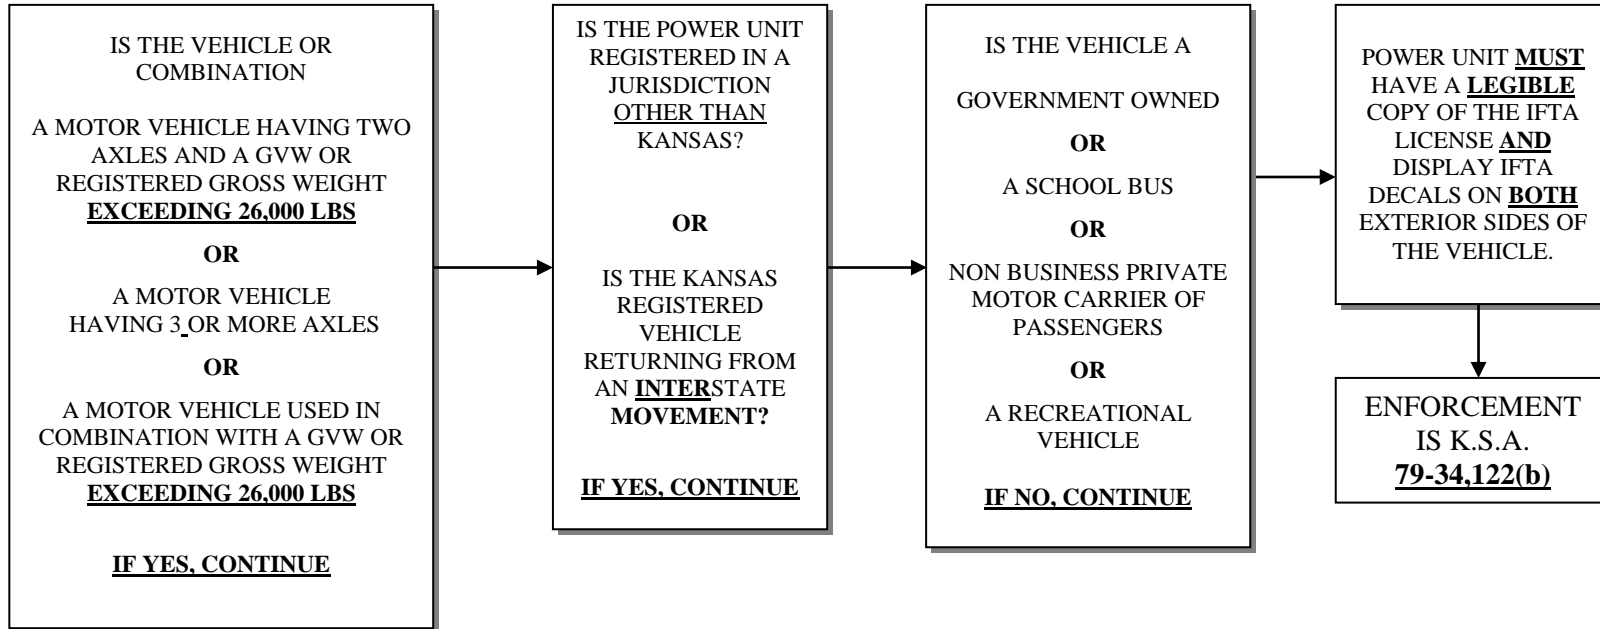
IS THE VEHICLE OR COMBINATION

A MOTOR VEHICLE HAVING TWO AXLES AND A GVW OR REGISTERED GROSS WEIGHT **EXCEEDING 26,000 LBS**

**OR**

A MOTOR VEHICLE HAVING 3 OR MORE AXLES

**OR**

A MOTOR VEHICLE USED IN COMBINATION WITH A GVW OR REGISTERED GROSS WEIGHT **EXCEEDING 26,000 LBS**

**IF YES, CONTINUE**

IS THE POWER UNIT REGISTERED IN A JURISDICTION OTHER THAN KANSAS?

**OR**

IS THE KANSAS REGISTERED VEHICLE RETURNING FROM AN **INTER**STATE **MOVEMENT?**

**IF YES, CONTINUE**

IS THE VEHICLE A

GOVERNMENT OWNED

**OR**

A SCHOOL BUS

**OR**

NON BUSINESS PRIVATE MOTOR CARRIER OF PASSENGERS

**OR**

A RECREATIONAL VEHICLE

**IF NO, CONTINUE**

POWER UNIT **MUST** HAVE A **LEGIBLE** COPY OF THE IFTA LICENSE **AND** DISPLAY IFTA DECALS ON **BOTH** EXTERIOR SIDES OF THE VEHICLE.

ENFORCEMENT IS K.S.A. **79-34,122(b)**